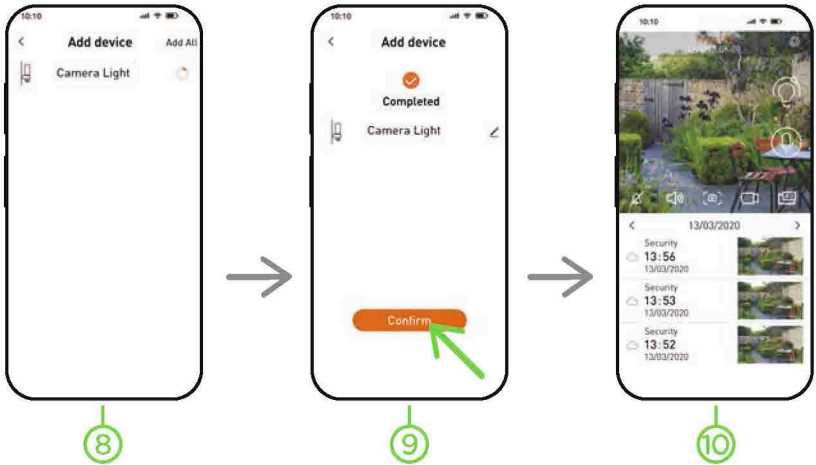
10:10

<

Add device

Add All

Camera Light

8

10:10

<

Add device

Completed

Camera Light

Confirm

9

10:10

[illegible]

<

13/03/2020

>

Security
13:56
13/03/2020

Security
13:53
13/03/2020

Security
13:52
13/03/2020

10